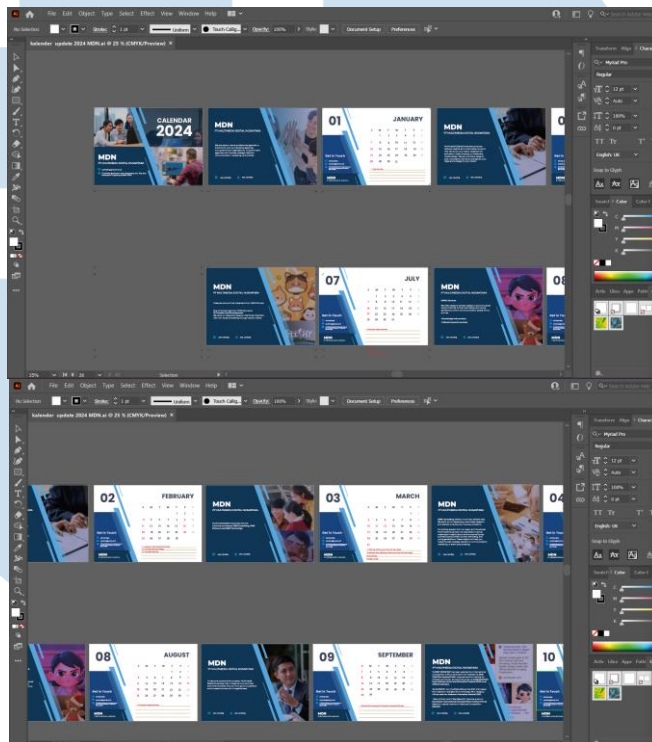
File Edit Object Type Select Effect View Window Help

No Selection Stroke: 1 pt Uniform Touch Callig... Opacity: 100% Style: Document Setup Preferences

kalender update 2024 MDN.ai @ 25 % (CMYK/Preview)

CALENDAR 2024

MDN

01 JANUARY

MDN

07 JULY

MDN

08

25% Selection

Transform Align Character

Myriad Pro

Regular

12 pt

Auto

100%

0 pt

English: UK

Snap to Glyph

Swatch Color Color G

Artb Libra Appe Pathf

File Edit Object Type Select Effect View Window Help

No Selection Stroke: 1 pt Uniform Touch Callig... Opacity: 100% Style: Document Setup Preferences

kalender update 2024 MDN.ai @ 25 % (CMYK/Preview)

02 FEBRUARY

MDN

03 MARCH

MDN

04

08 AUGUST

MDN

09 SEPTEMBER

MDN

10

Transform Align Character

Myriad Pro

Regular

12 pt

Auto

100%

0 pt

English: UK

Snap to Glyph

Swatch Color Color G

Artb Libra Appe Pathf